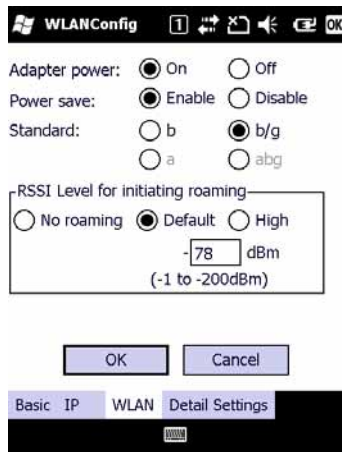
WLANConfig 1 OK

Adapter power: On Off
Power save: Enable Disable
Standard: b b/g
a abg

RSSI Level for initiating roaming
No roaming Default High
-78 dBm
(-1 to -200dBm)

OK Cancel

Basic IP WLAN Detail Settings